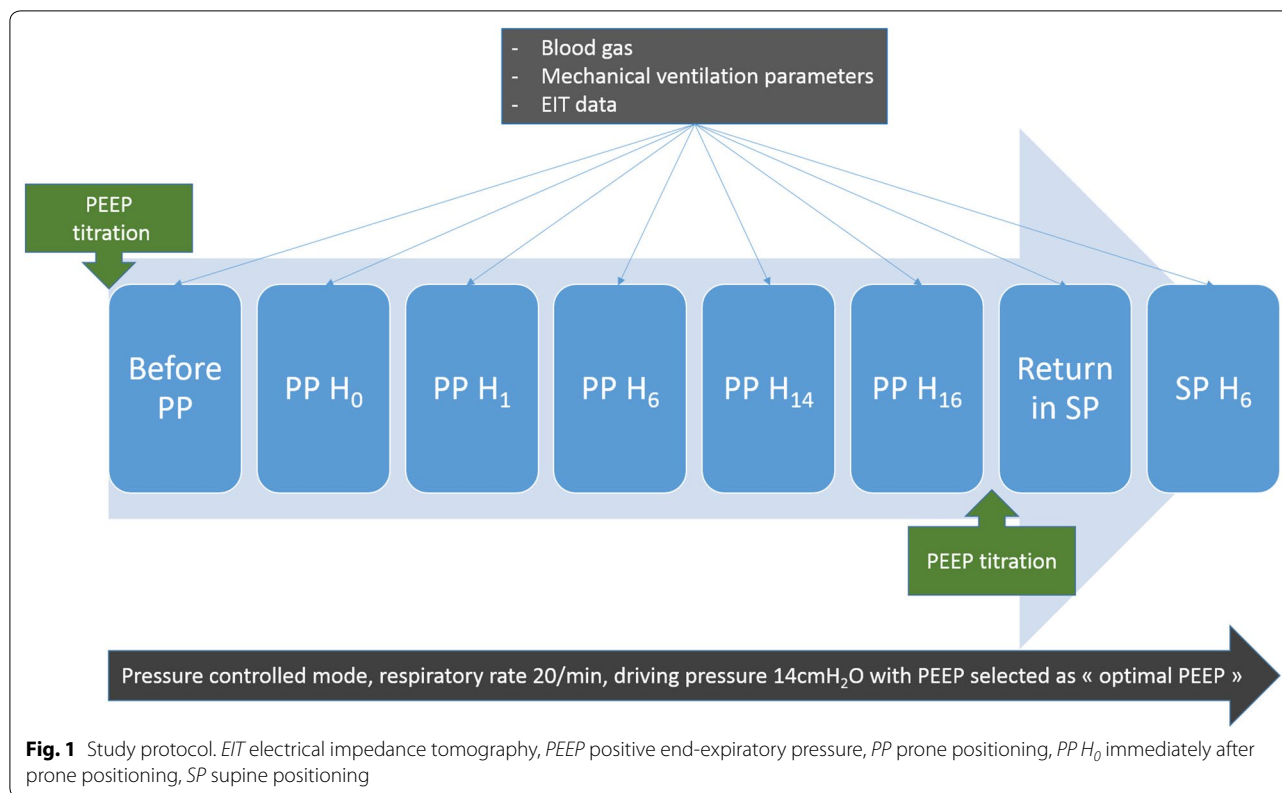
- Blood gas
- Mechanical ventilation parameters
- EIT data

PEEP titration

Before PP

PP $H_0$

PP $H_1$

PP $H_6$

PP $H_{14}$

PP $H_{16}$

Return in SP

SP $H_6$

PEEP titration

Pressure controlled mode, respiratory rate 20/min, driving pressure 14cm$H_2O$ with PEEP selected as « optimal PEEP »

**Fig. 1** Study protocol. *EIT* electrical impedance tomography, *PEEP* positive end-expiratory pressure, *PP* prone positioning, *PP $H_0$* immediately after prone positioning, *SP* supine positioning